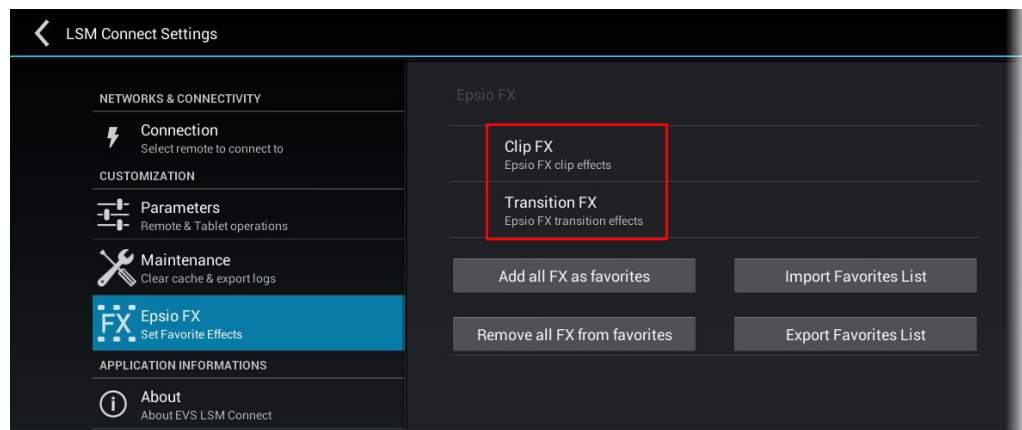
LSM Connect Settings

NETWORKS & CONNECTIVITY

Connection
Select remote to connect to

CUSTOMIZATION

Parameters
Remote & Tablet operations

Maintenance
Clear cache & export logs

FX

Epsio FX
Set Favorite Effects

APPLICATION INFORMATIONS

About
About EVS LSM Connect

Epsio FX

Clip FX
Epsio FX clip effects

Transition FX
Epsio FX transition effects

Add all FX as favorites

Import Favorites List

Remove all FX from favorites

Export Favorites List